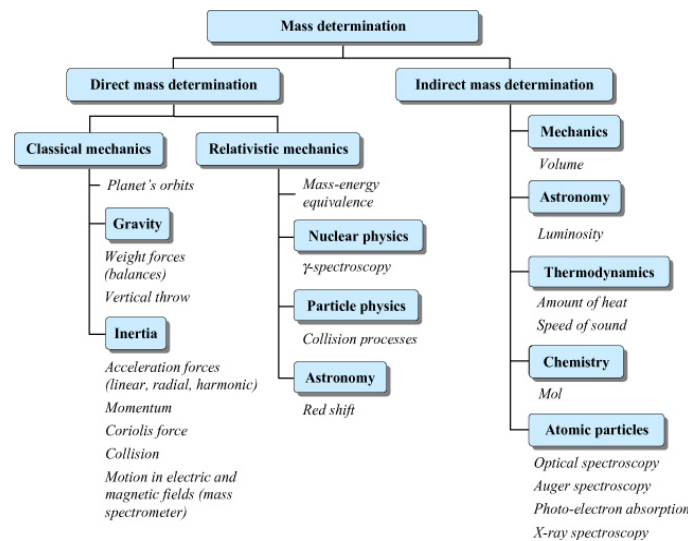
Mass determination

Direct mass determination

Indirect mass determination

Classical mechanics

Relativistic mechanics

Planet's orbits

Gravity

Weight forces (balances)

Vertical throw

Inertia

Acceleration forces (linear, radial, harmonic)

Momentum

Coriolis force

Collision

Motion in electric and magnetic fields (mass spectrometer)

Mass-energy equivalence

Nuclear physics

$\gamma$-spectroscopy

Particle physics

Collision processes

Astronomy

Red shift

Mechanics

Volume

Astronomy

Luminosity

Thermodynamics

Amount of heat

Speed of sound

Chemistry

Mol

Atomic particles

Optical spectroscopy

Auger spectroscopy

Photo-electron absorptio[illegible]

X-ray spectroscopy